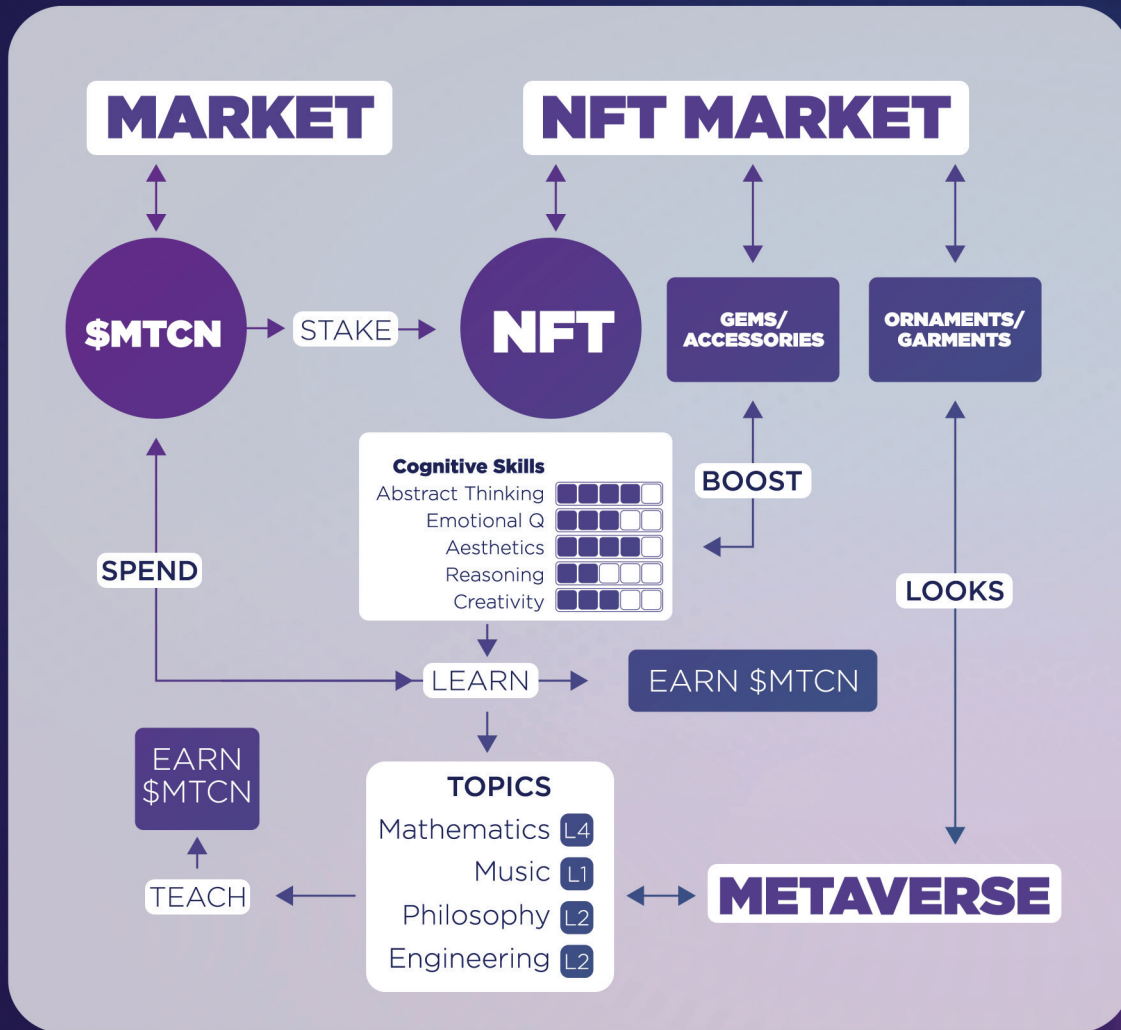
MARKET

NFT MARKET

$MTCN

STAKE

NFT

GEMS/ ACCESSORIES

ORNAMENTS/ GARMENTS

Cognitive Skills
Abstract Thinking
Emotional Q
Aesthetics
Reasoning
Creativity

BOOST

SPEND

LOOKS

LEARN

EARN $MTCN

EARN $MTCN

TOPICS
Mathematics L4
Music L1
Philosophy L2
Engineering L2

TEACH

METAVERSE